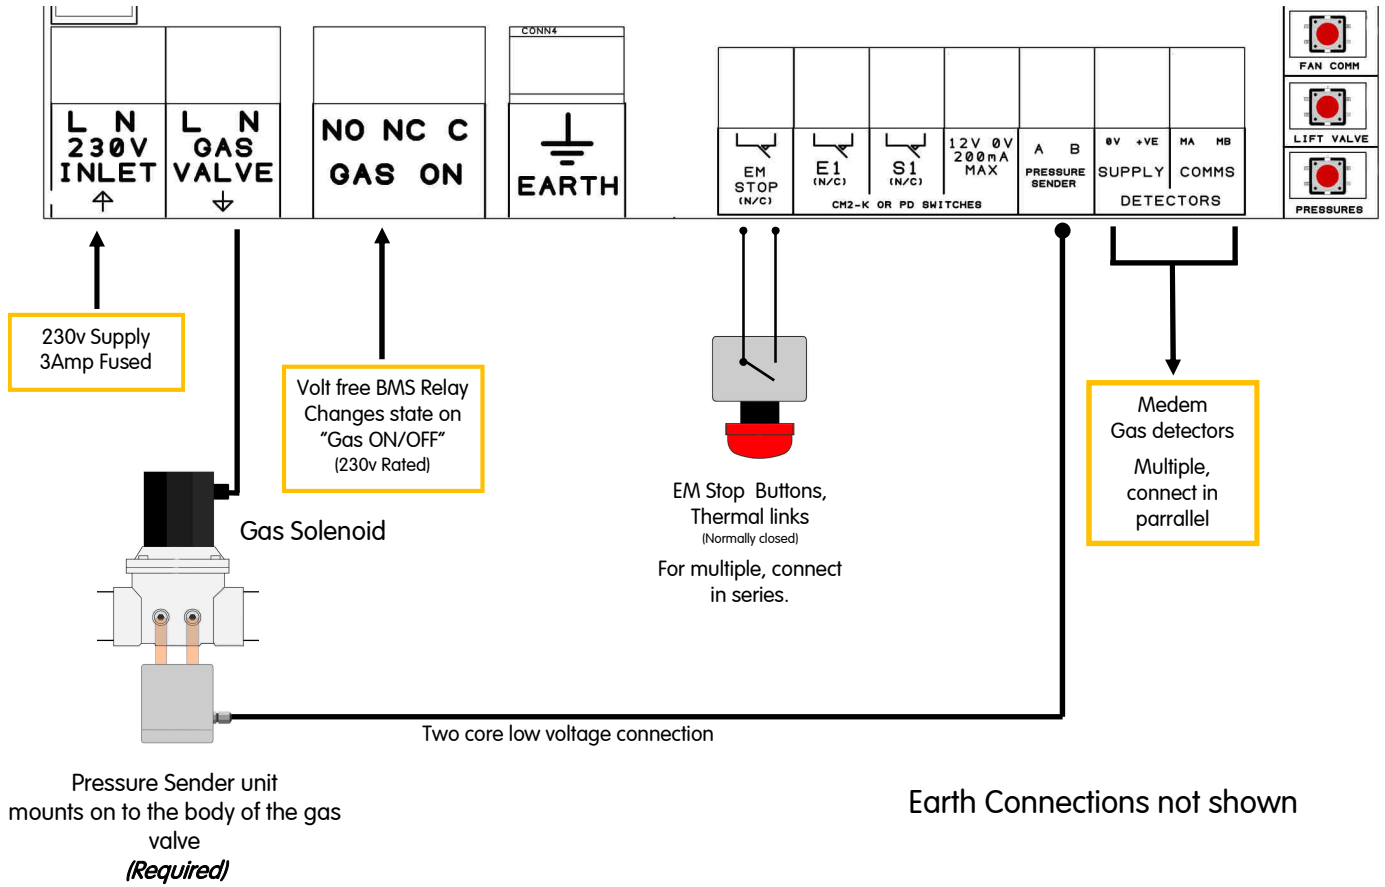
L N 230V INLET

L N GAS VALVE

NO NC C GAS ON

CONN4

EARTH

EM STOP (N/C)

E1 (N/C)

S1 (N/C)

12V 0V 200mA MAX

CM2-K OR PD SWITCHES

A B PRESSURE SENDER

0V +VE SUPPLY

MA MB COMMS

DETECTORS

FAN COMM

LIFT VALVE

PRESSURES

230v Supply 3Amp Fused

Volt free BMS Relay Changes state on “Gas ON/OFF” (230v Rated)

Gas Solenoid

EM Stop Buttons, Thermal links (Normally closed)

For multiple, connect in series.

Medem Gas detectors

Multiple, connect in parrallel

Two core low voltage connection

Pressure Sender unit mounts on to the body of the gas valve *(Required)*

Earth Connections not shown